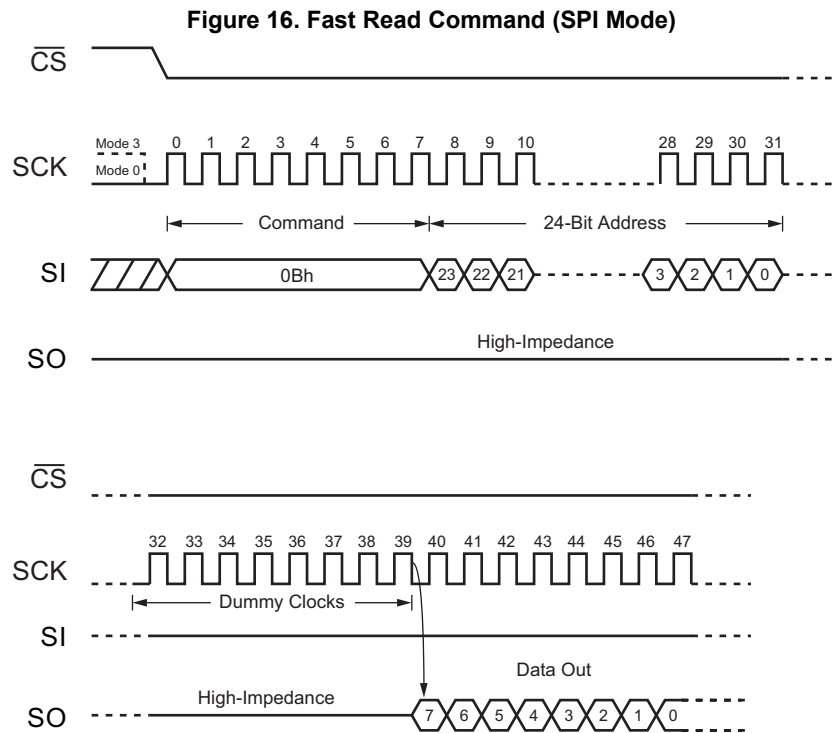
Figure 16. Fast Read Command (SPI Mode)

$\overline{CS}$

SCK

Mode 3
Mode 0

0 1 2 3 4 5 6 7 8 9 10 28 29 30 31

Command

24-Bit Address

SI

0Bh

23 22 21 3 2 1 0

SO

High-Impedance

$\overline{CS}$

SCK

32 33 34 35 36 37 38 39 40 41 42 43 44 45 46 47

Dummy Clocks

SI

Data Out

High-Impedance

SO

7 6 5 4 3 2 1 0